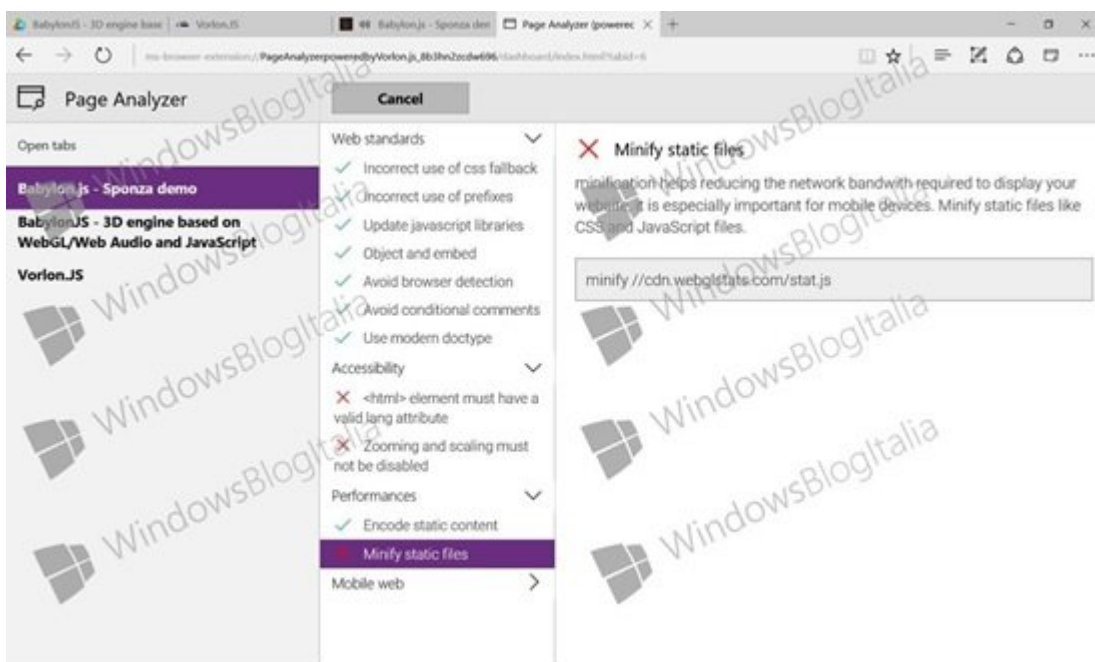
BabylonJS - 3D engine base | Vorlon.JS | Babylon.js - Sponza dem | Page Analyzer (powerec ×

ms-browser-extension://PageAnalyzerpoweredbyVorlon.js_8b3hn2ccdw696/dashboard/index.html?tabid=4

Page Analyzer

Cancel

Open tabs

Babylon.js - Sponza demo

BabylonJS - 3D engine based on WebGL/Web Audio and JavaScript

Vorlon.JS

Web standards

Incorrect use of css fallback

Incorrect use of prefixes

Update javascript libraries

Object and embed

Avoid browser detection

Avoid conditional comments

Use modern doctype

Accessibility

<html> element must have a valid lang attribute

Zooming and scaling must not be disabled

Performances

Encode static content

Minify static files

Mobile web

Minify static files

minification helps reducing the network bandwith required to display your website, it is especially important for mobile devices. Minify static files like CSS and JavaScript files.

minify //cdn.webglstats.com/stat.js

WindowsBlogItalia